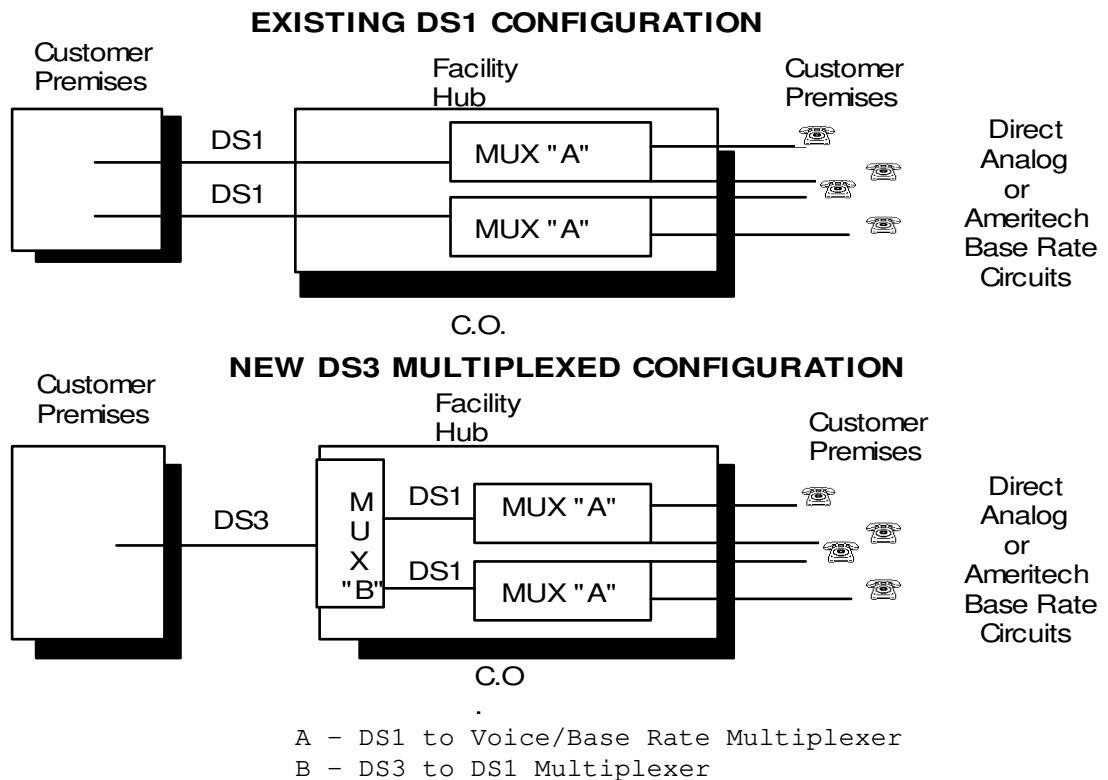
EXISTING DS1 CONFIGURATION

Customer Premises

Facility Hub

Customer Premises

DS1

MUX "A"

DS1

MUX "A"

Direct Analog or Ameritech Base Rate Circuits

C.O.

NEW DS3 MULTIPLEXED CONFIGURATION

Customer Premises

Facility Hub

Customer Premises

DS3

M U X "B"

DS1

MUX "A"

DS1

MUX "A"

Direct Analog or Ameritech Base Rate Circuits

C.O

.

A – DS1 to Voice/Base Rate Multiplexer
B – DS3 to DS1 Multiplexer